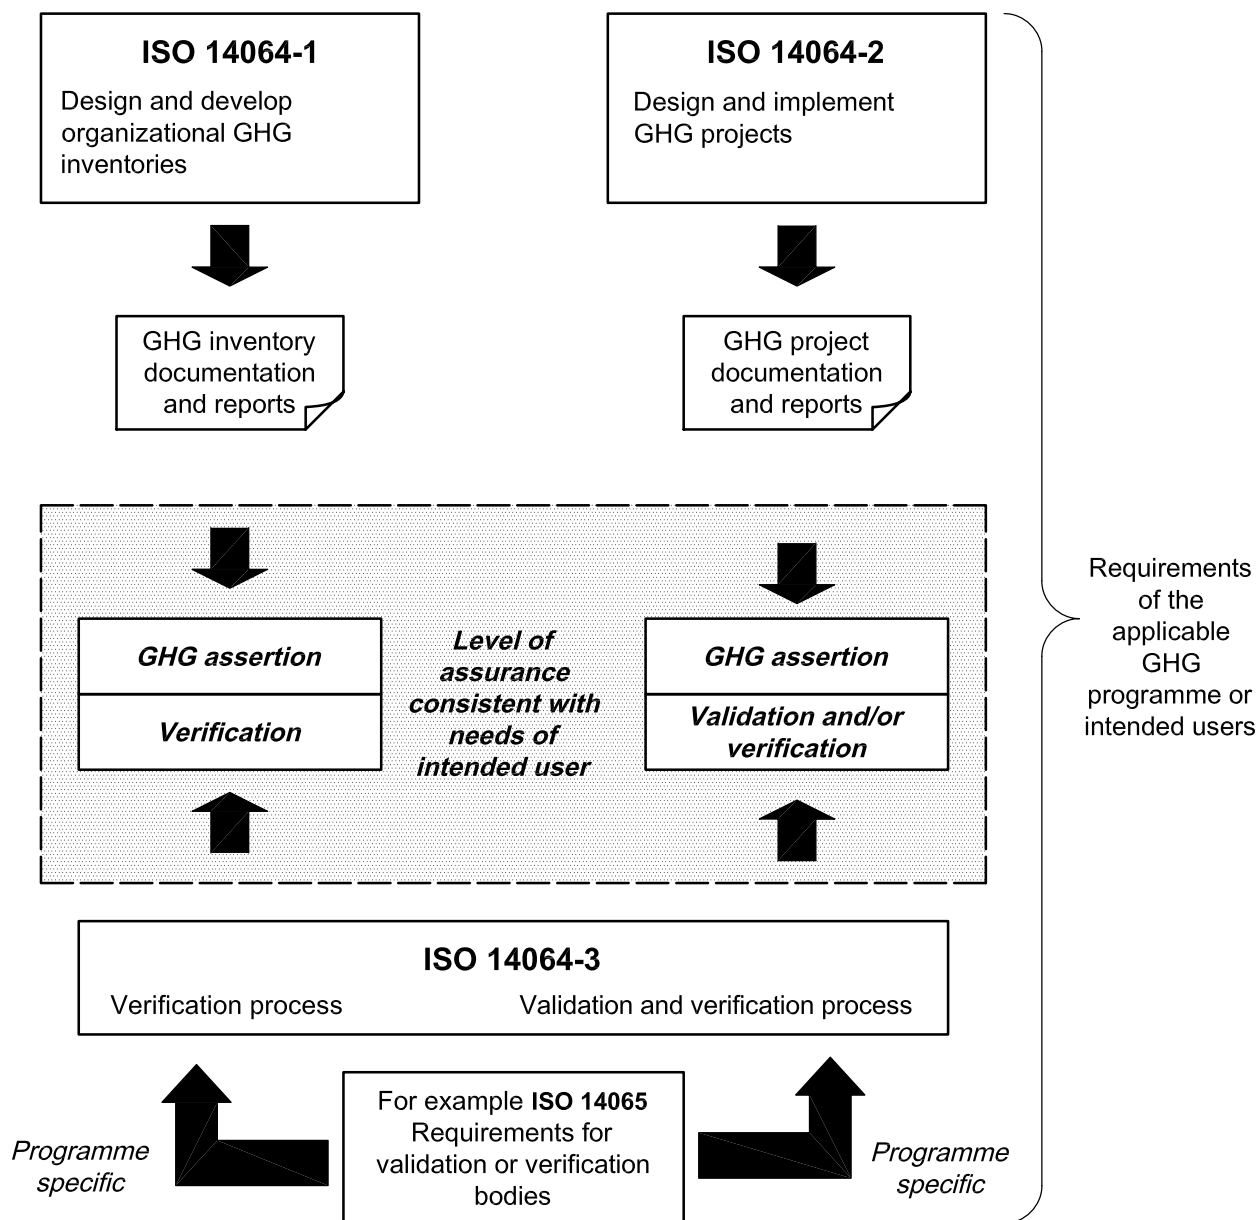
ISO 14064-1
Design and develop organizational GHG inventories

ISO 14064-2
Design and implement GHG projects

GHG inventory documentation and reports

GHG project documentation and reports

GHG assertion

Verification

Level of assurance consistent with needs of intended user

GHG assertion

Validation and/or verification

Requirements of the applicable GHG programme or intended users

ISO 14064-3
Verification process
Validation and verification process

Programme specific

For example **ISO 14065** Requirements for validation or verification bodies

Programme specific